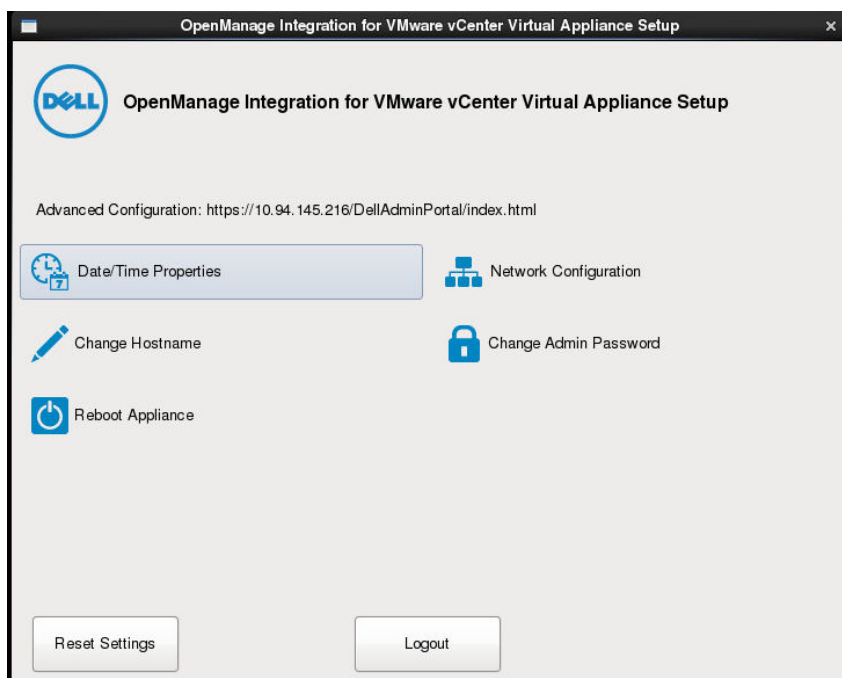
OpenManage Integration for VMware vCenter Virtual Appliance Setup

×

DELL

OpenManage Integration for VMware vCenter Virtual Appliance Setup

Advanced Configuration: https://10.94.145.216/DellAdminPortal/index.html

7

Date/Time Properties

Network Configuration

Change Hostname

Change Admin Password

Reboot Appliance

Reset Settings

Logout